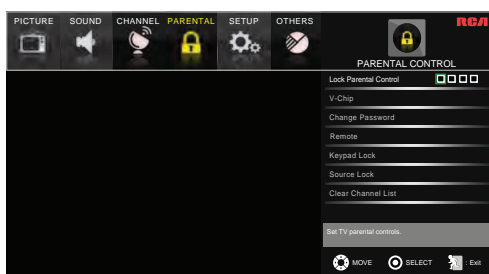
PICTURE SOUND CHANNEL PARENTAL SETUP OTHERS

RCA

PARENTAL CONTROL

Lock Parental Control

V-Chip

Change Password

Remote

Keypad Lock

Source Lock

Clear Channel List

Set TV parental controls.

MOVE SELECT : Exit